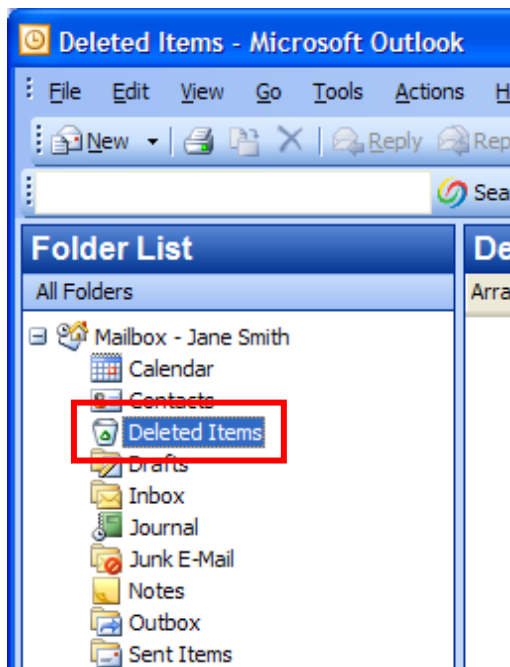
Deleted Items - Microsoft Outlook

File Edit View Go Tools Actions H

New Reply Rep

Sea

Folder List

All Folders

Mailbox - Jane Smith
Calendar
Contacts
Deleted Items
Drafts
Inbox
Journal
Junk E-Mail
Notes
Outbox
Sent Items

De

Arra